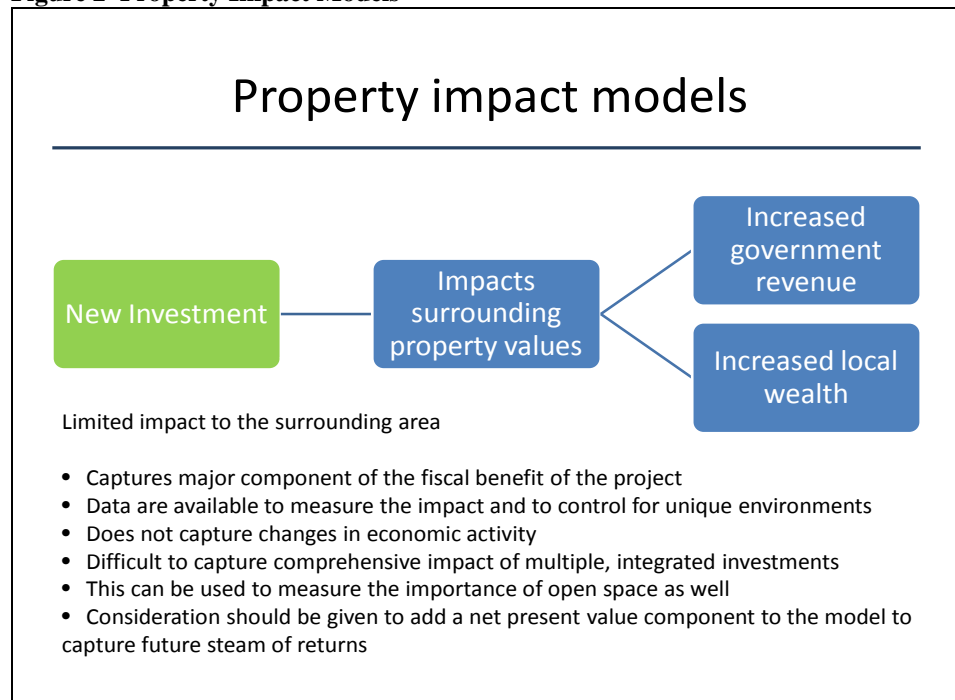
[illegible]

Property impact models

New Investment

Impacts surrounding property values

Increased government revenue

Increased local wealth

Limited impact to the surrounding area

• Captures major component of the fiscal benefit of the project
• Data are available to measure the impact and to control for unique environments
• Does not capture changes in economic activity
• Difficult to capture comprehensive impact of multiple, integrated investments
• This can be used to measure the importance of open space as well
• Consideration should be given to add a net present value component to the model to capture future steam of returns